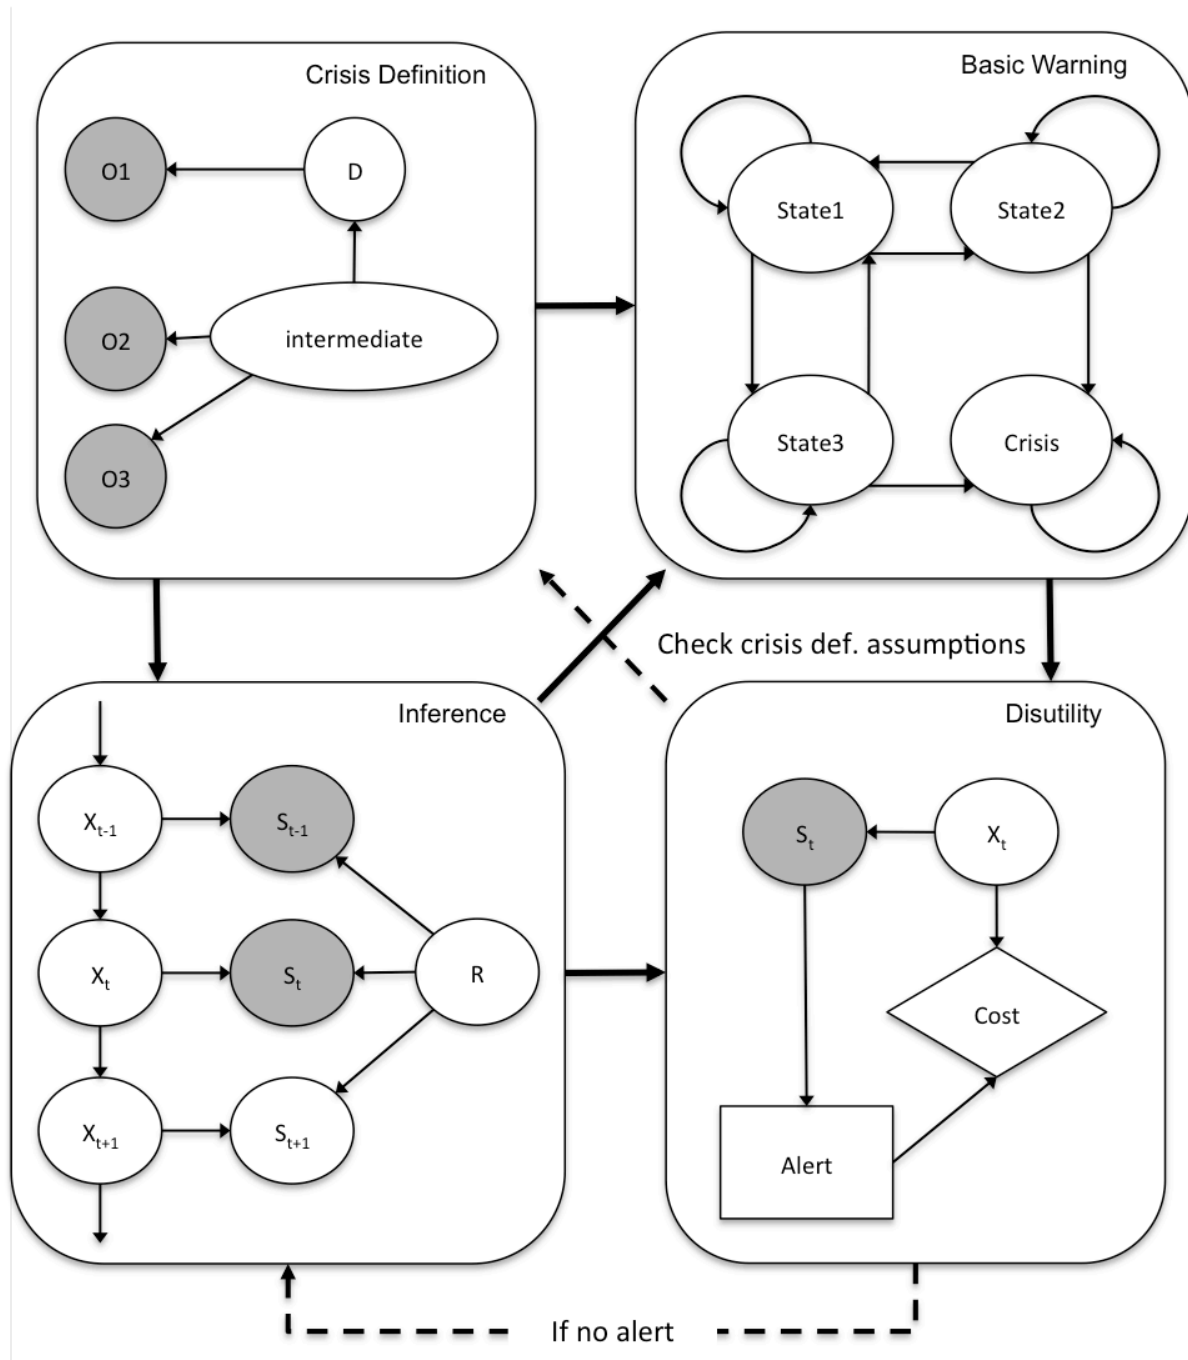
Crisis Definition

O1

D

O2

intermediate

O3

Basic Warning

State1

State2

State3

Crisis

Check crisis def. assumptions

Inference

$X_{t-1}$

$S_{t-1}$

$X_t$

$S_t$

R

$X_{t+1}$

$S_{t+1}$

Disutility

$S_t$

$X_t$

Cost

Alert

If no alert